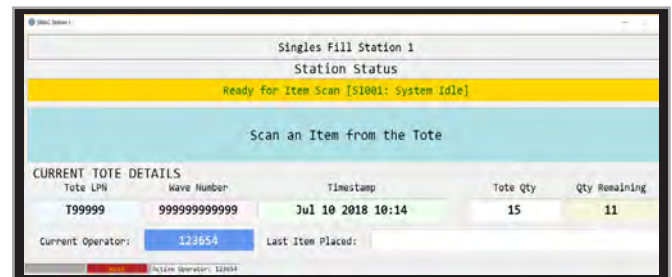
SB&C Station 1

Singles Fill Station 1

Station Status

Ready for Item Scan [SI001: System Idle]

Scan an Item from the Tote

CURRENT TOTE DETAILS

| Tote LPN | Wave Number | Timestamp | Tote Qty | Qty Remaining |
|---|---|---|---|---|
| T99999 | 999999999999 | Jul 10 2018 10:14 | 15 | 11 |

Current Operator: 123654 Last Item Placed:

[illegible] Active Operator: 123654